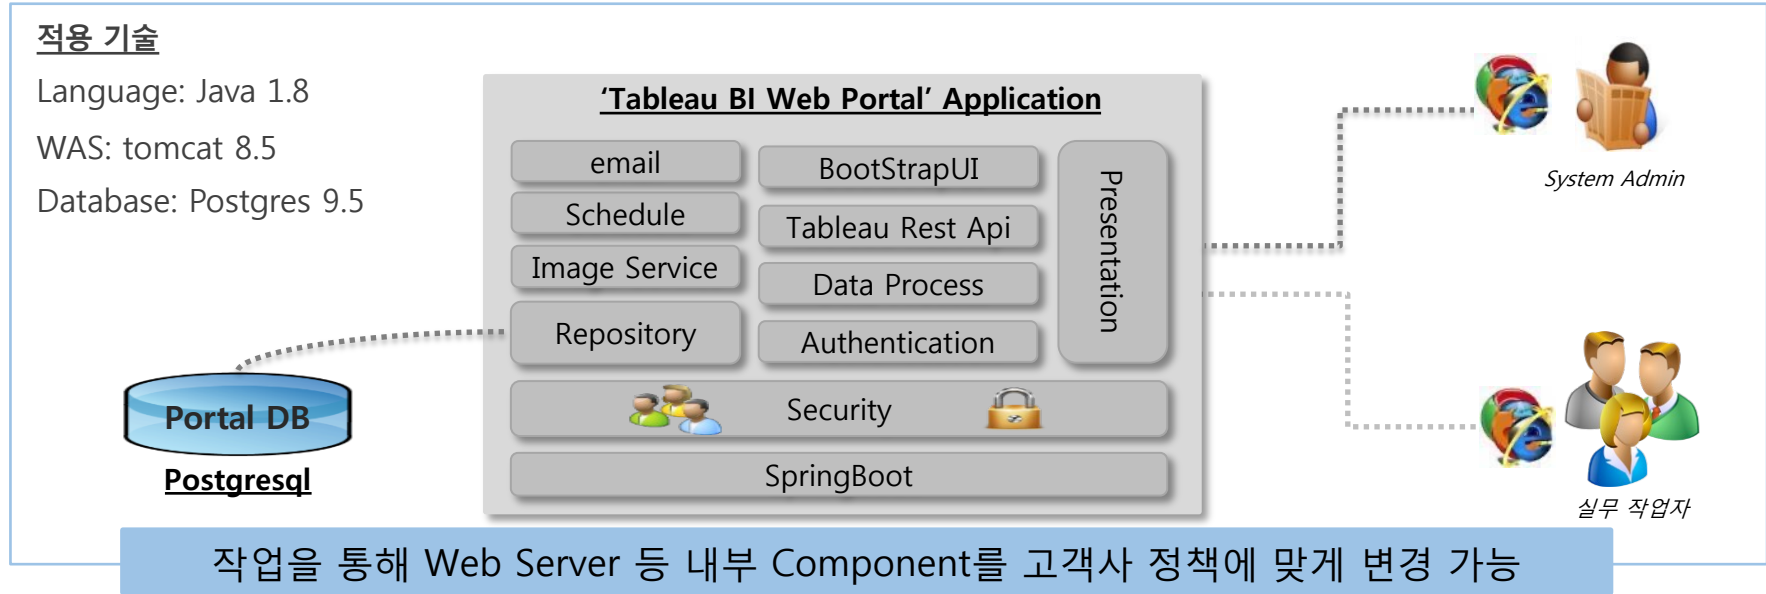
적용 기술

Language: Java 1.8

WAS: tomcat 8.5

Database: Postgres 9.5

'Tableau BI Web Portal' Application

email

Schedule

Image Service

Repository

BootStrapUI

Tableau Rest Api

Data Process

Authentication

Presentation

Security

SpringBoot

Portal DB

Postgresql

System Admin

실무 작업자

작업을 통해 Web Server 등 내부 Component를 고객사 정책에 맞게 변경 가능